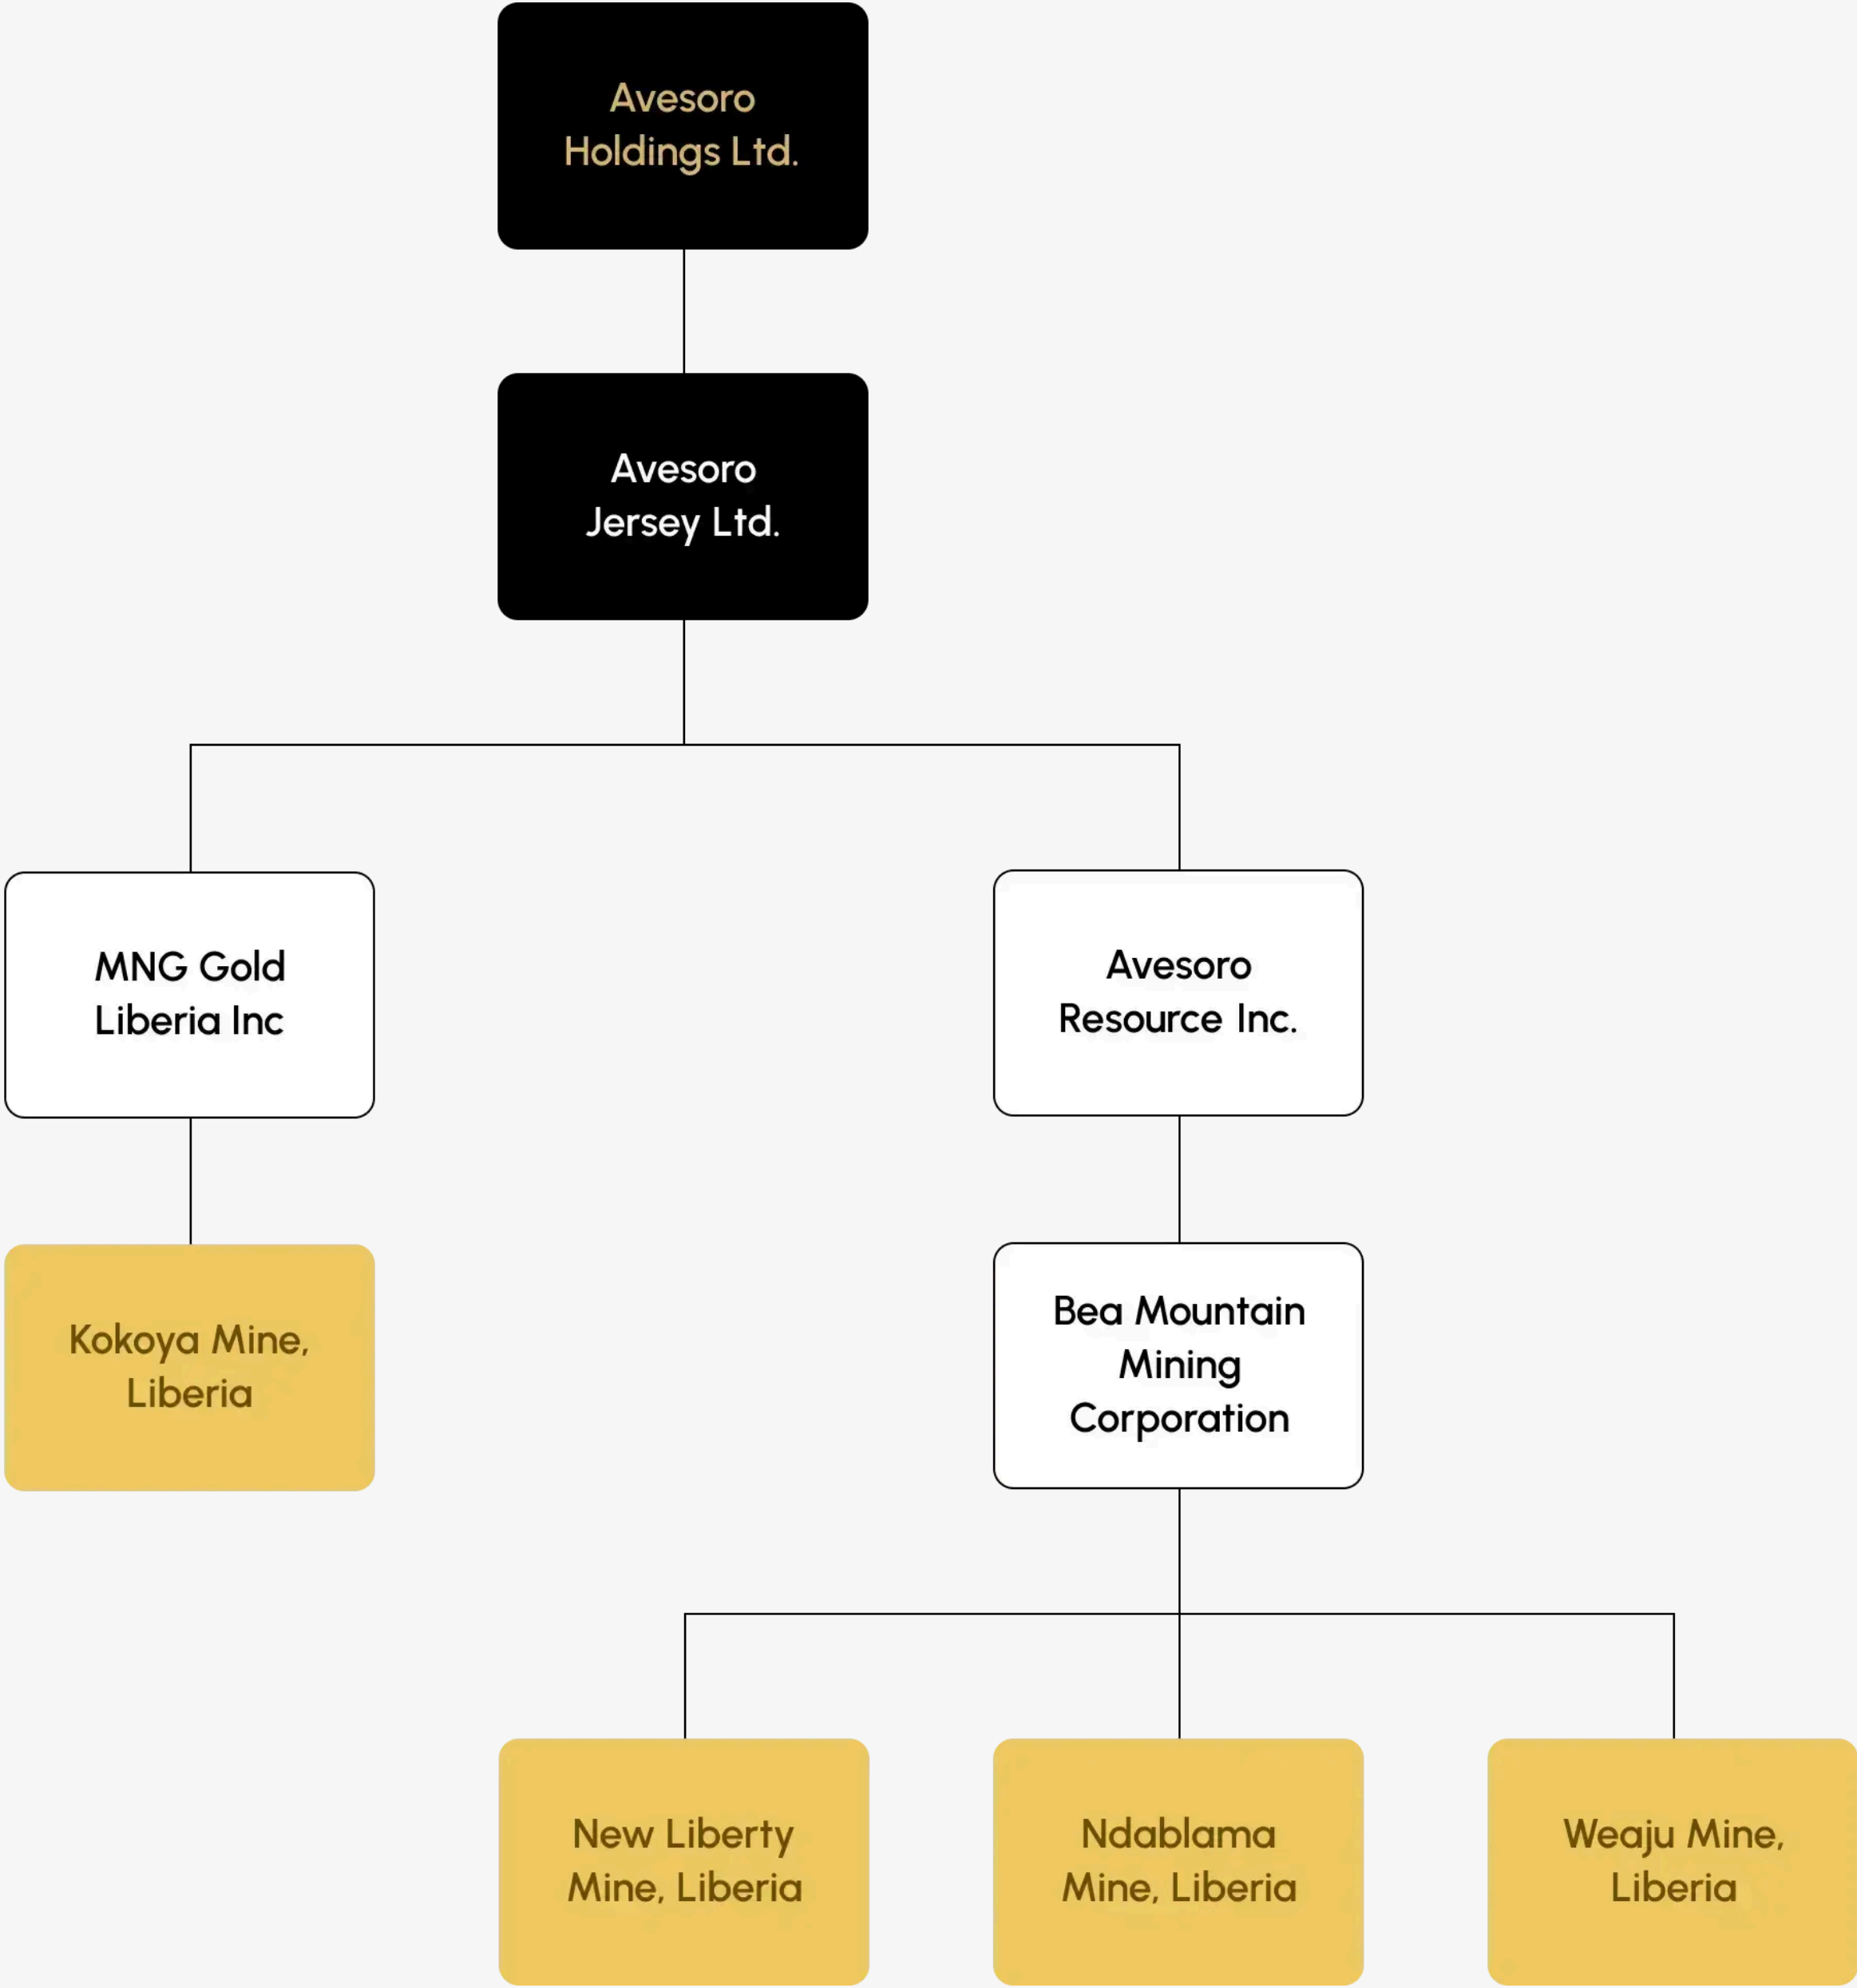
Avesoro Holdings Ltd.

Avesoro Jersey Ltd.

MNG Gold Liberia Inc

Avesoro Resource Inc.

Kokoya Mine, Liberia

Bea Mountain Mining Corporation

New Liberty Mine, Liberia

Ndablama Mine, Liberia

Weaju Mine, Liberia